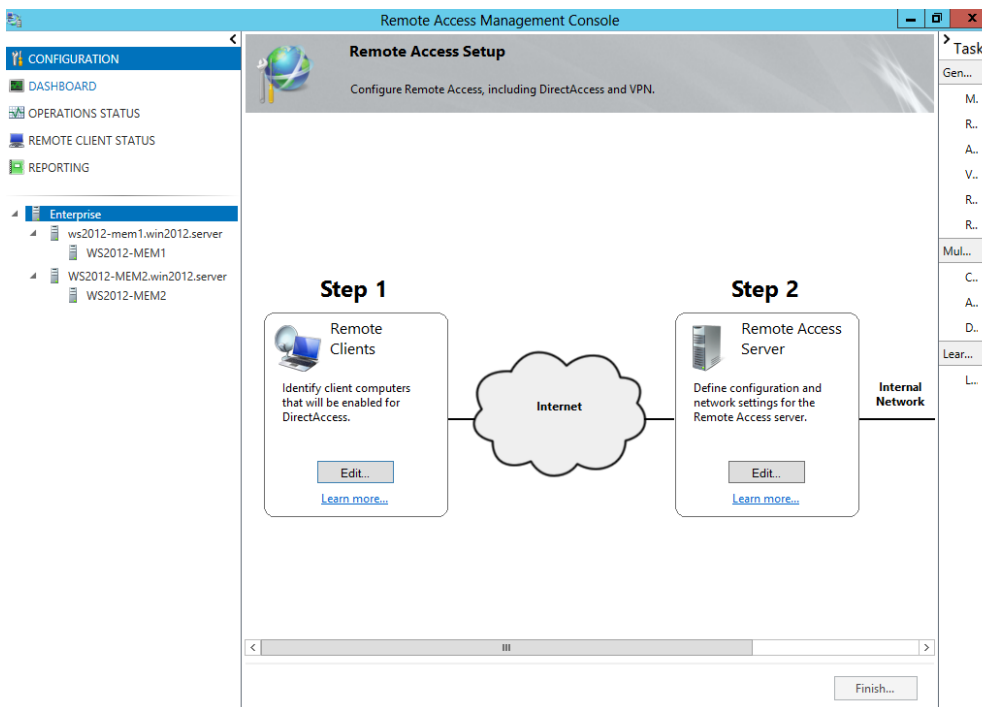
Remote Access Management Console

CONFIGURATION
DASHBOARD
OPERATIONS STATUS
REMOTE CLIENT STATUS
REPORTING

Enterprise
ws2012-mem1.win2012.server
WS2012-MEM1
WS2012-MEM2.win2012.server
WS2012-MEM2

Remote Access Setup
Configure Remote Access, including DirectAccess and VPN.

Step 1
Remote Clients
Identify client computers that will be enabled for DirectAccess.
Edit...
Learn more...

Internet

Step 2
Remote Access Server
Define configuration and network settings for the Remote Access server.
Edit...
Learn more...

Internal Network

Finish...

Task
Gen...
M..
R..
A..
V..
R..
R..
Mul...
C..
A..
D..
Lear...
L..